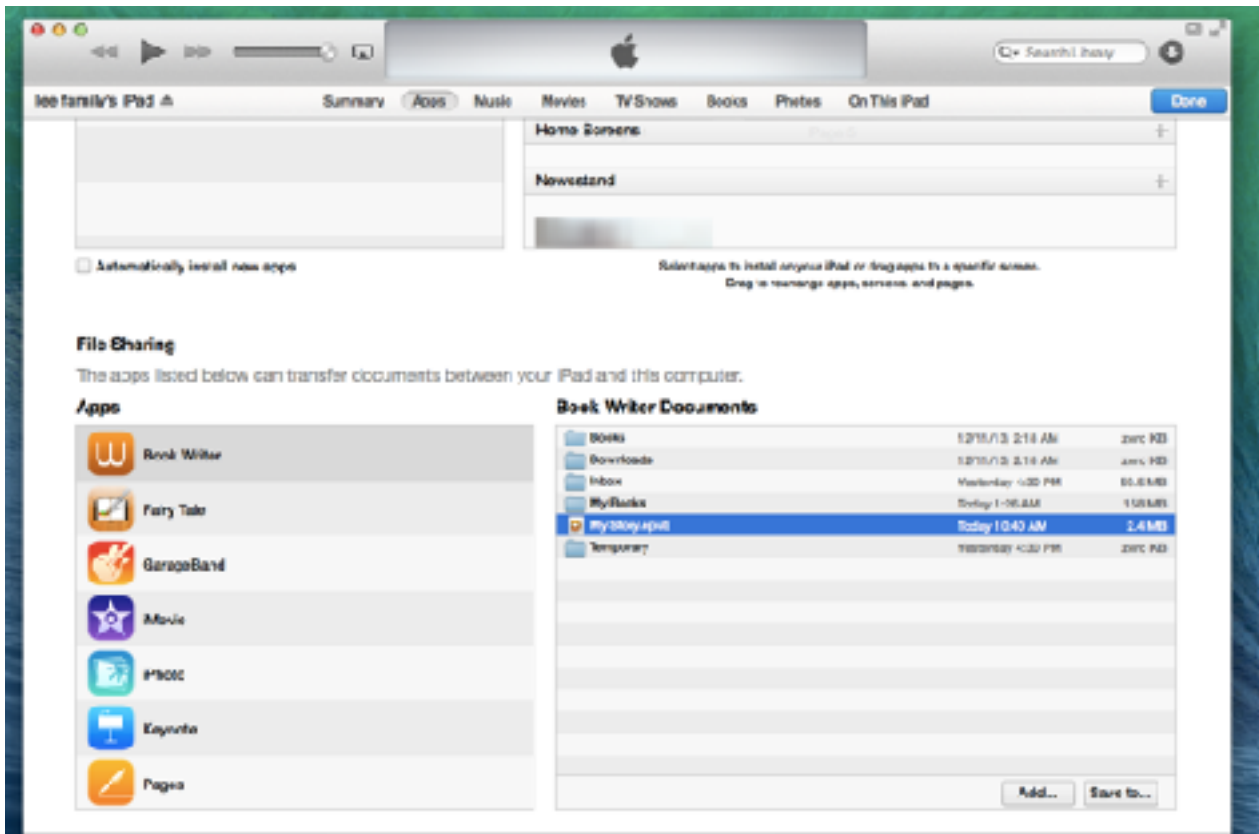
Search Library

lee family's iPad ⏏

Summary Apps Music Movies TV Shows Books Photos On This iPad

Done

Home Screens

Newsstand

Automatically install new apps

Select apps to install on your iPad or drag apps to a specific screen. Drag to rearrange apps, screens, and pages.

File Sharing

The apps listed below can transfer documents between your iPad and this computer.

Apps

Book Writer

Fairy Tale

GarageBand

iMovie

iPhoto

Keynote

Pages

Book Writer Documents

| | | |
|---|---|---|
| Books | 12/16/13 2:16 AM | zero KB |
| Downloads | 12/16/13 2:16 AM | zero KB |
| Inbox | Yesterday 4:30 PM | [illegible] |
| MyBooks | Today 1:16 AM | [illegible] |
| MyStory.epub | Today 10:40 AM | 2.4 MB |
| Temporary | Yesterday 4:30 PM | zero KB |

Add... Save to...